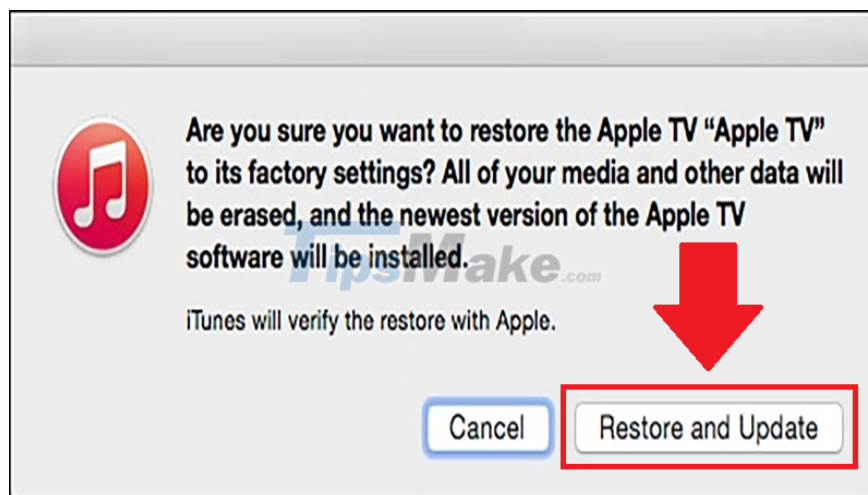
Are you sure you want to restore the Apple TV "Apple TV" to its factory settings? All of your media and other data will be erased, and the newest version of the Apple TV software will be installed.

TipsMake.com

iTunes will verify the restore with Apple.

Cancel

Restore and Update